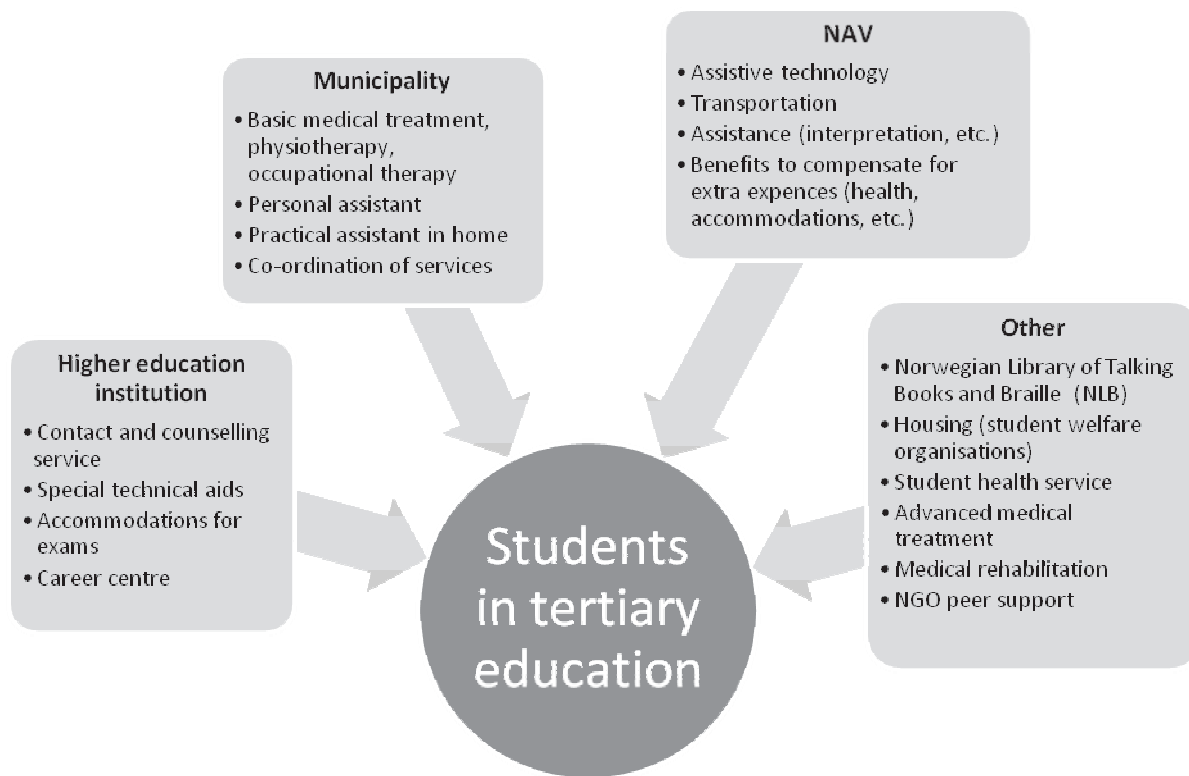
Municipality
• Basic medical treatment, physiotherapy, occupational therapy
• Personal assistant
• Practical assistant in home
• Co-ordination of services

NAV
• Assistive technology
• Transportation
• Assistance (interpretation, etc.)
• Benefits to compensate for extra expences (health, accommodations, etc.)

Higher education institution
• Contact and counselling service
• Special technical aids
• Accommodations for exams
• Career centre

Students in tertiary education

Other
• Norwegian Library of Talking Books and Braille (NLB)
• Housing (student welfare organisations)
• Student health service
• Advanced medical treatment
• Medical rehabilitation
• NGO peer support